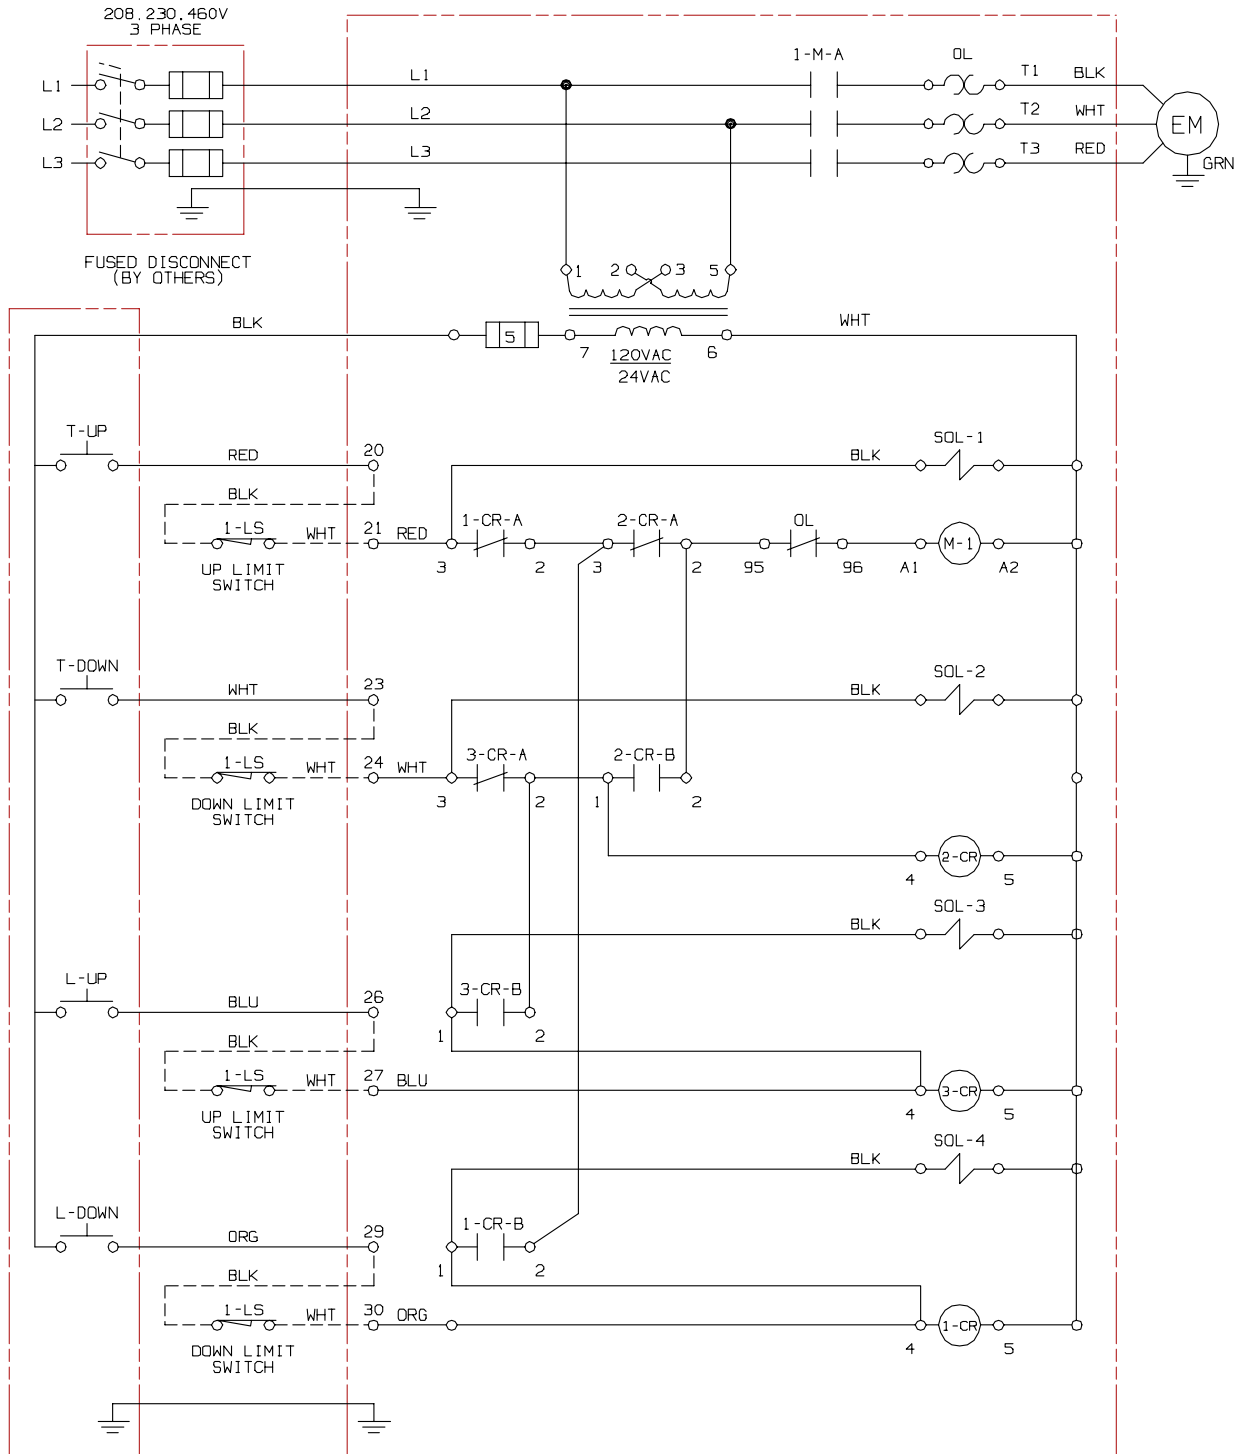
208,230,460V
3 PHASE

L1
L2
L3

L1
L2
L3

1-M-A

OL

T1 BLK
T2 WHT
T3 RED

EM

GRN

FUSED DISCONNECT
(BY OTHERS)

1 2 3 5

BLK
5
7
120VAC
24VAC
6
WHT

T-UP
RED
20
SOL-1
BLK
BLK
1-LS
WHT
21 RED
1-CR-A
2-CR-A
OL
M-1
UP LIMIT SWITCH
3 2 3 2 95 96 A1 A2

T-DOWN
WHT
23
SOL-2
BLK
BLK
1-LS
WHT
24 WHT
3-CR-A
2-CR-B
DOWN LIMIT SWITCH
3 2 1 2

2-CR
4 5

SOL-3
BLK

L-UP
BLU
26
3-CR-B
1 2
BLK
1-LS
WHT
27 BLU
3-CR
4 5
UP LIMIT SWITCH

SOL-4
BLK

L-DOWN
ORG
29
1-CR-B
1 2
BLK
1-LS
WHT
30 ORG
1-CR
4 5
DOWN LIMIT SWITCH